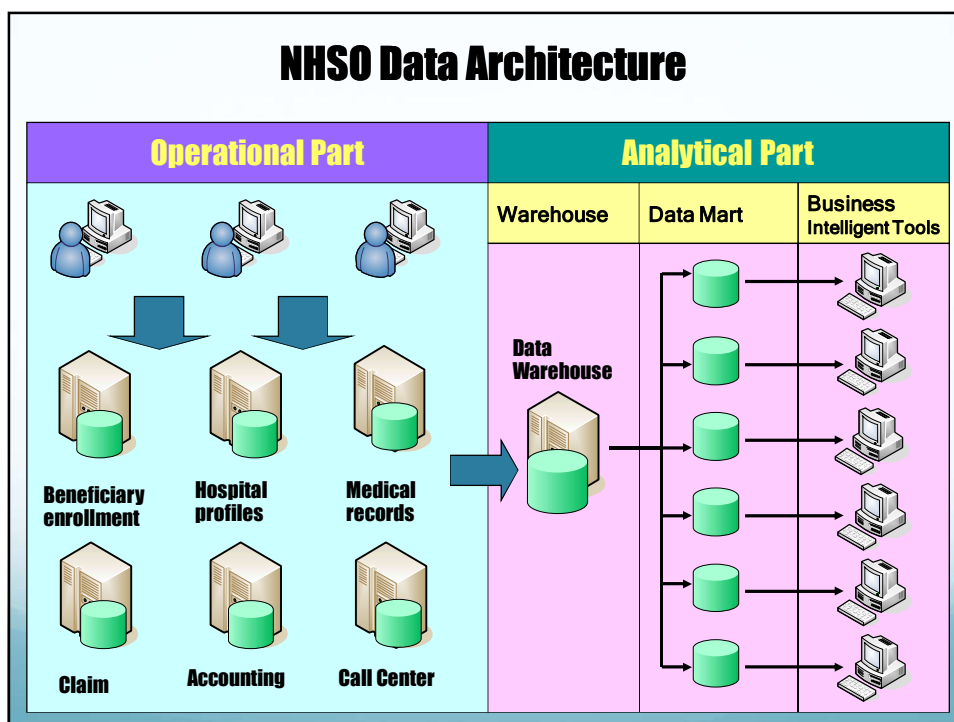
NHSO Data Architecture

Operational Part

Analytical Part

Warehouse

Data Mart

Business Intelligent Tools

Data Warehouse

Beneficiary enrollment

Hospital profiles

Medical records

Claim

Accounting

Call Center